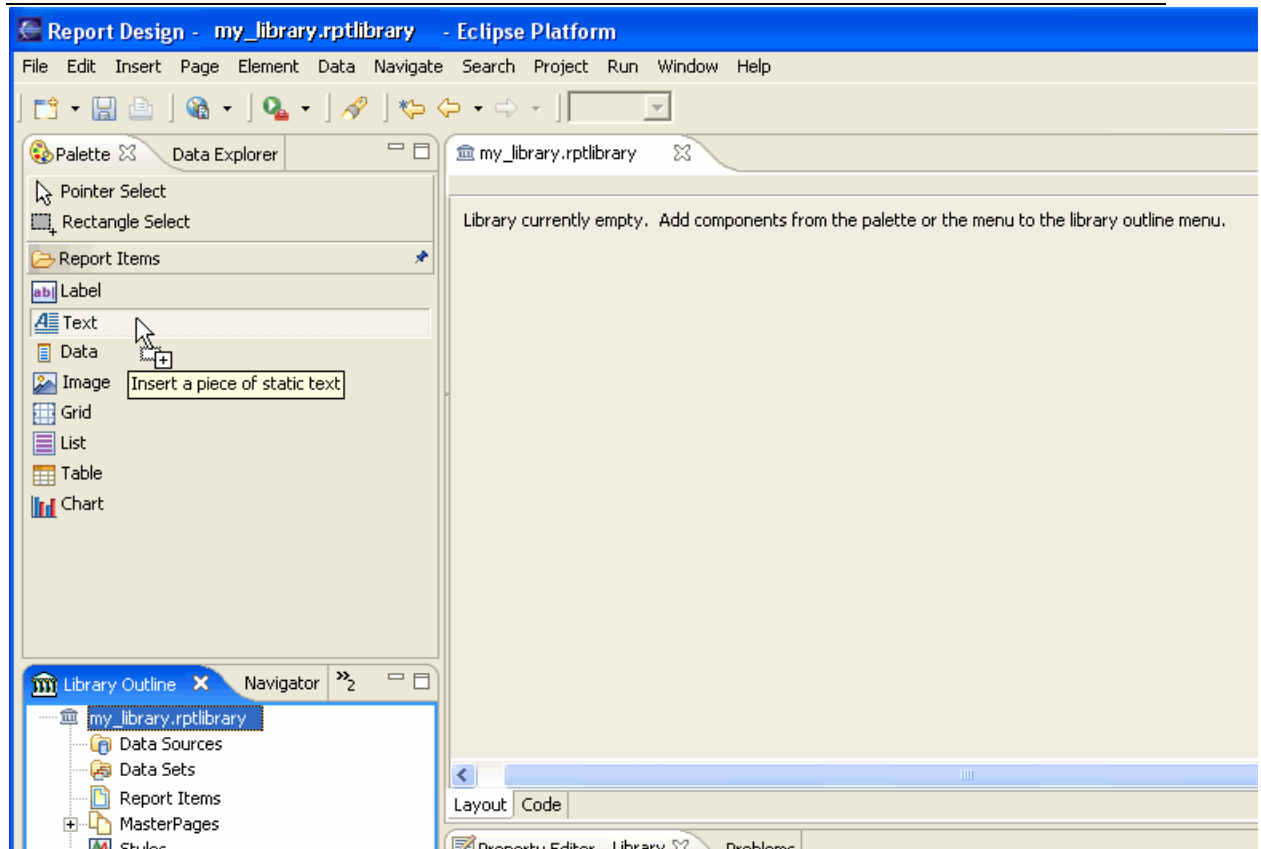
Report Design - my_library.rptlibrary - Eclipse Platform

File Edit Insert Page Element Data Navigate Search Project Run Window Help

Palette Data Explorer

Pointer Select
Rectangle Select
Report Items
Label
Text
Data
Image
Grid
List
Table
Chart

Insert a piece of static text

my_library.rptlibrary

Library currently empty. Add components from the palette or the menu to the library outline menu.

Library Outline Navigator »2

my_library.rptlibrary
Data Sources
Data Sets
Report Items
MasterPages
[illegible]

Layout Code

Property Editor - Library Problems